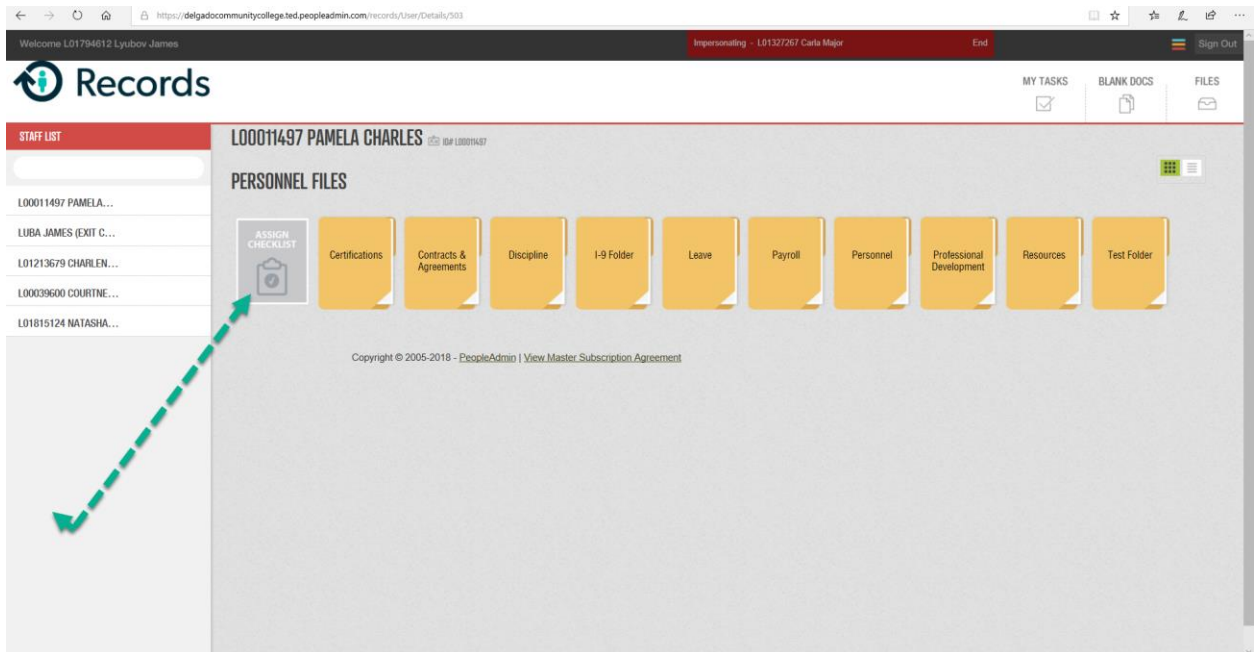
https://delgadocommunitycollege.ted.peopleadmin.com/records/User/Details/503

Welcome L01794612 Lyubov James

Impersonating - L01327267 Carla Major

End

Sign Out

Records

MY TASKS

BLANK DOCS

FILES

STAFF LIST

L00011497 PAMELA...

LUBA JAMES (EXIT C...

L01213679 CHARLEN...

L00039600 COURTNE...

L01815124 NATASHA...

L00011497 PAMELA CHARLES ID# L00011497

PERSONNEL FILES

ASSIGN CHECKLIST

Certifications

Contracts & Agreements

Discipline

I-9 Folder

Leave

Payroll

Personnel

Professional Development

Resources

Test Folder

Copyright © 2005-2018 - PeopleAdmin | View Master Subscription Agreement